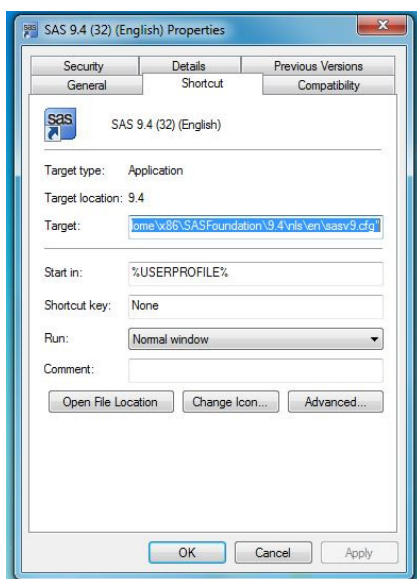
SAS 9.4 (32) (English) Properties

Security | Details | Previous Versions
General | Shortcut | Compatibility

sas

SAS 9.4 (32) (English)

Target type: Application

Target location: 9.4

Target: ome\x86\SASFoundation\9.4\nls\en\sasv9.cfg"

Start in: %USERPROFILE%

Shortcut key: None

Run: Normal window

Comment:

Open File Location | Change Icon... | Advanced...

OK | Cancel | Apply